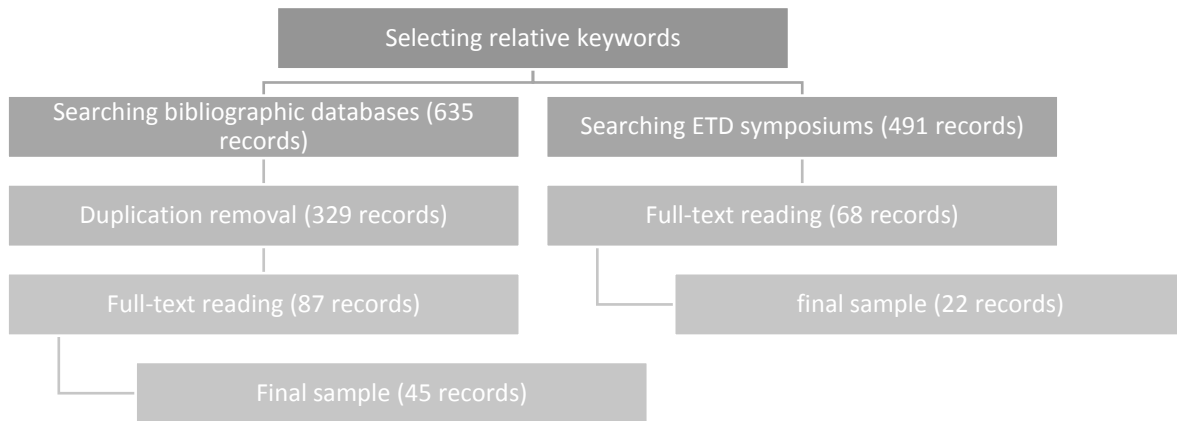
Selecting relative keywords

Searching bibliographic databases (635 records)

Searching ETD symposiums (491 records)

Duplication removal (329 records)

Full-text reading (68 records)

Full-text reading (87 records)

final sample (22 records)

Final sample (45 records)